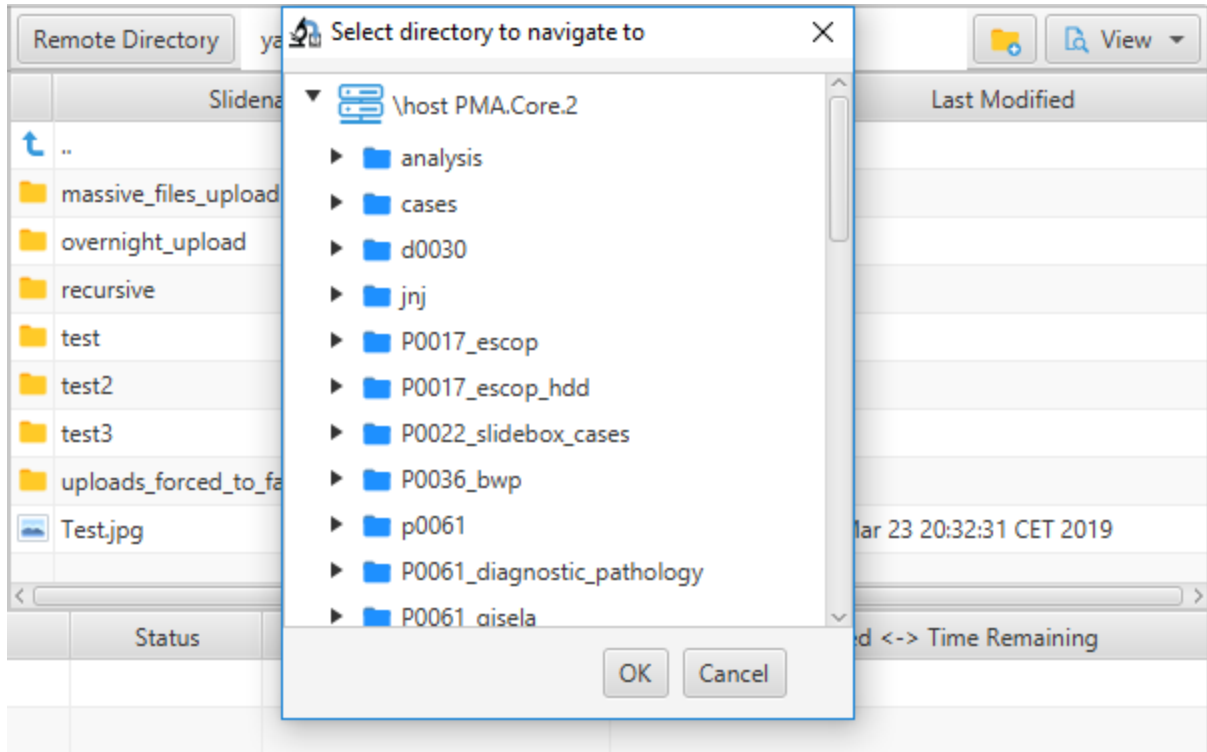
Remote Directory
ya
Select directory to navigate to
×
View
Slidena
Last Modified
..
massive_files_upload
overnight_upload
recursive
test
test2
test3
uploads_forced_to_fa
Test.jpg
lar 23 20:32:31 CET 2019
\host PMA.Core.2
analysis
cases
d0030
jnj
P0017_escop
P0017_escop_hdd
P0022_slidebox_cases
P0036_bwp
p0061
P0061_diagnostic_pathology
P0061_gisela
Status
d <-> Time Remaining
OK
Cancel